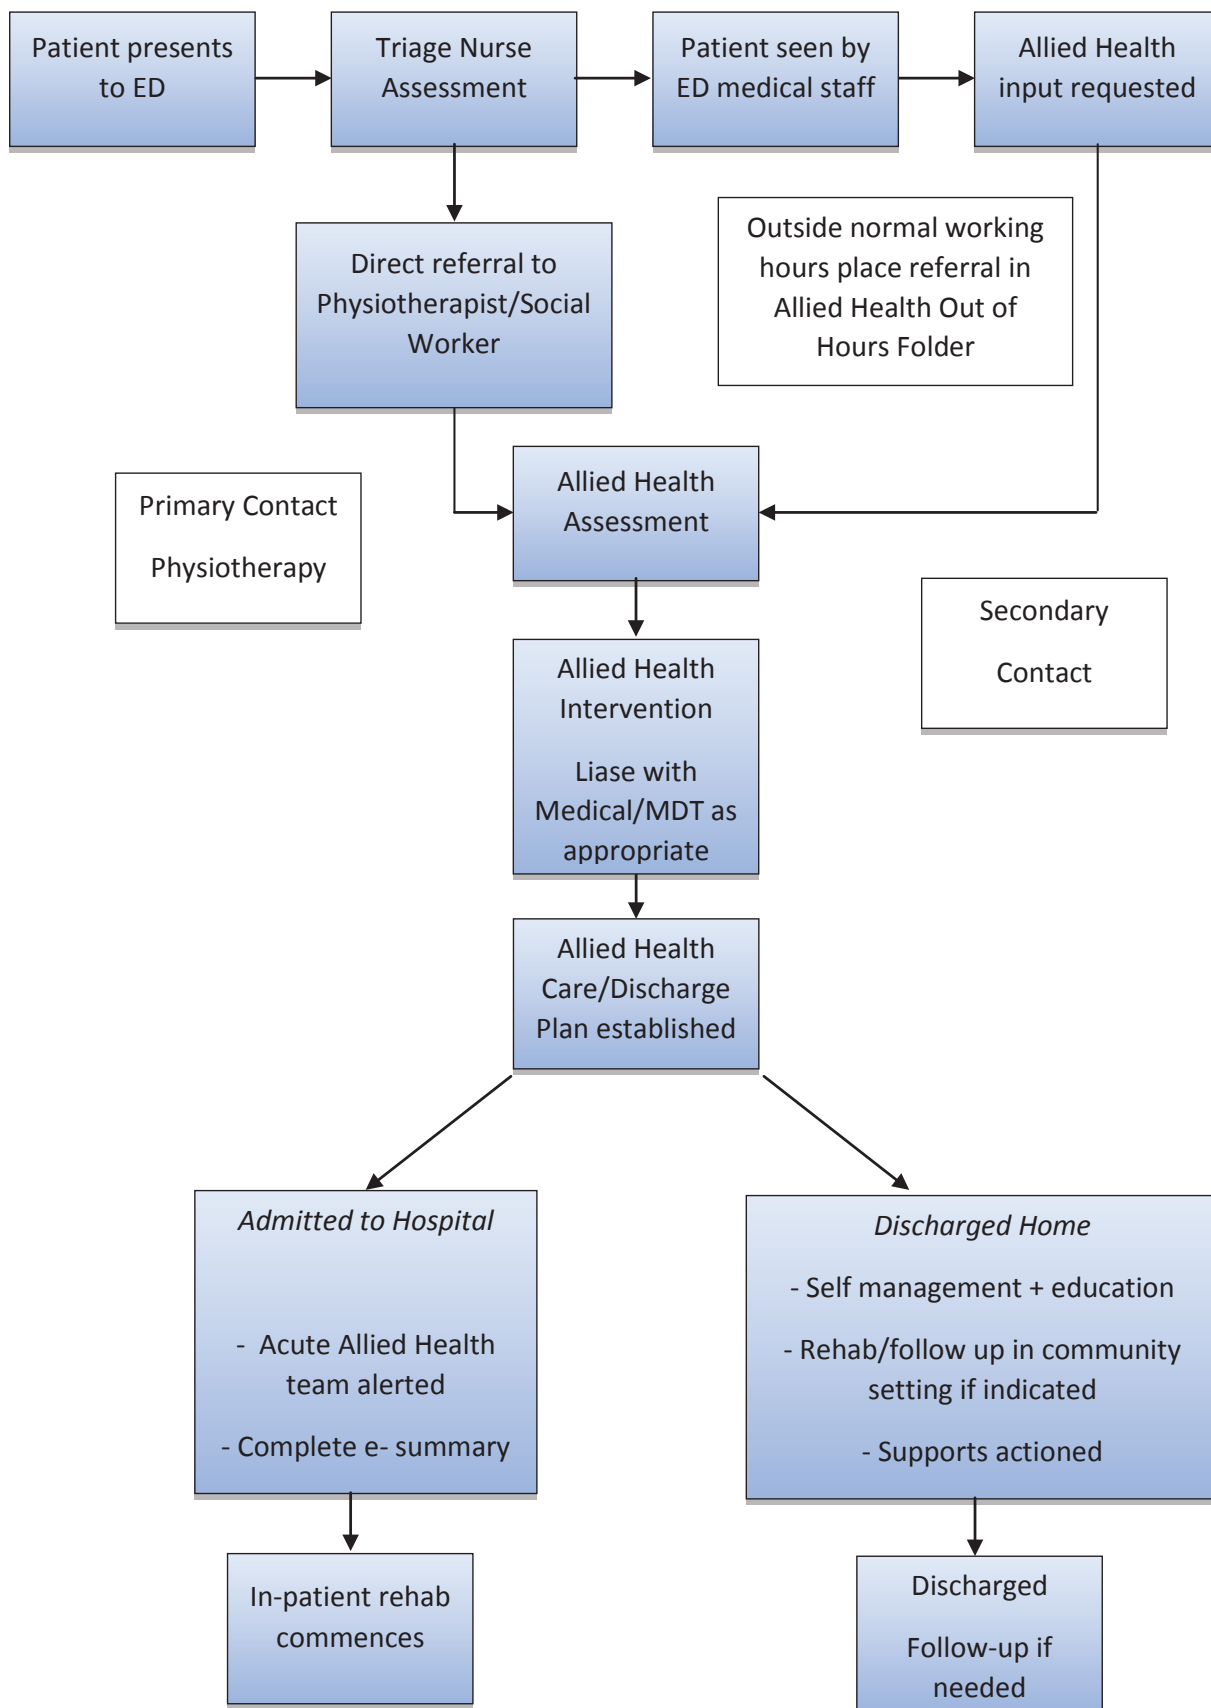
Patient presents to ED

Triage Nurse Assessment

Patient seen by ED medical staff

Allied Health input requested

Direct referral to Physiotherapist/Social Worker

Outside normal working hours place referral in Allied Health Out of Hours Folder

Primary Contact

Physiotherapy

Allied Health Assessment

Secondary

Contact

Allied Health Intervention

Liase with Medical/MDT as appropriate

Allied Health Care/Discharge Plan established

Admitted to Hospital

- Acute Allied Health team alerted

- Complete e- summary

Discharged Home

- Self management + education

- Rehab/follow up in community setting if indicated

- Supports actioned

In-patient rehab commences

Discharged

Follow-up if needed